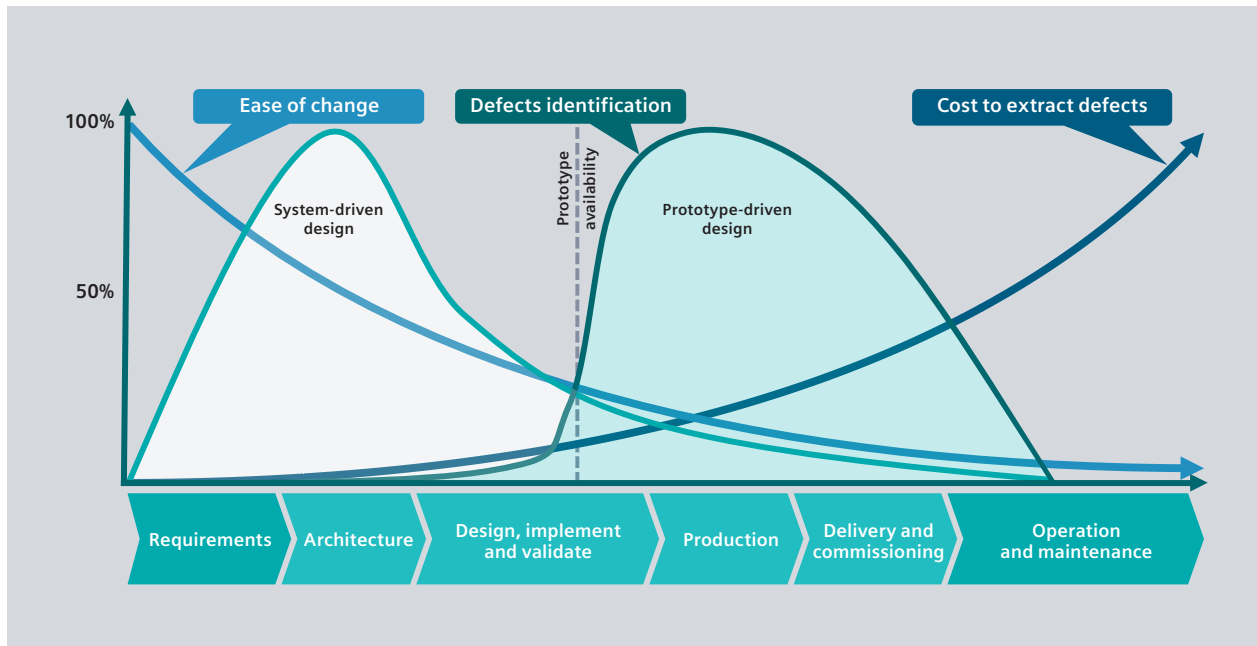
Ease of change

Defects identification

Cost to extract defects

100%

50%

Prototype availability

System-driven design

Prototype-driven design

Requirements

Architecture

Design, implement and validate

Production

Delivery and commissioning

Operation and maintenance